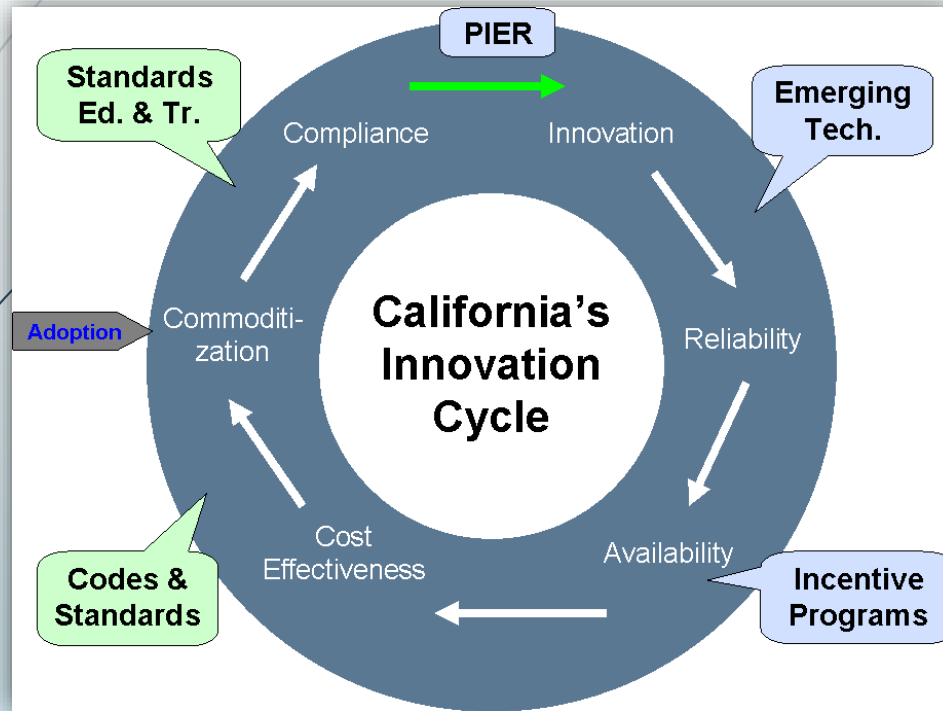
PIER

Standards Ed. & Tr.

Emerging Tech.

Compliance

Innovation

California's Innovation Cycle

Adoption

Commoditization

Reliability

Cost Effectiveness

Availability

Codes & Standards

Incentive Programs